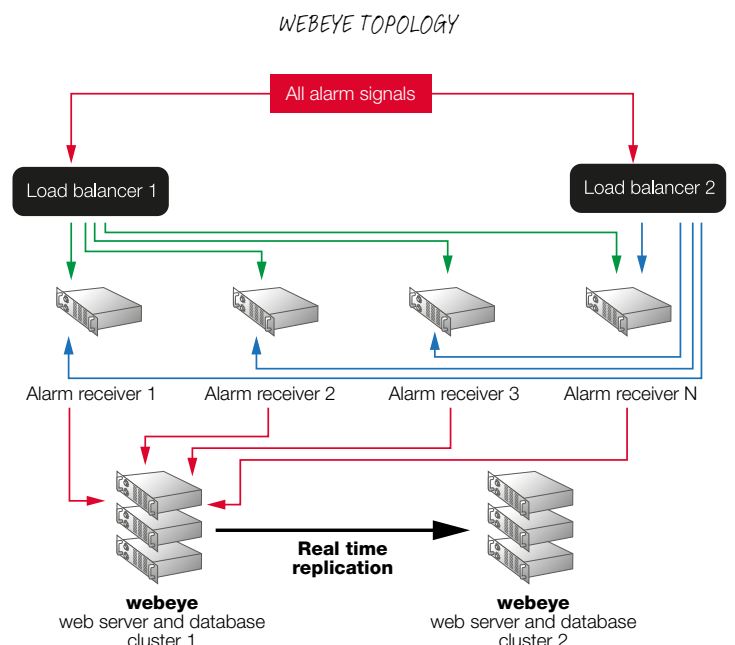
WEBEYE TOPOLOGY

All alarm signals

Load balancer 1

Load balancer 2

Alarm receiver 1

Alarm receiver 2

Alarm receiver 3

Alarm receiver N

Real time replication

webeye
web server and database cluster 1

webeye
web server and database cluster 2